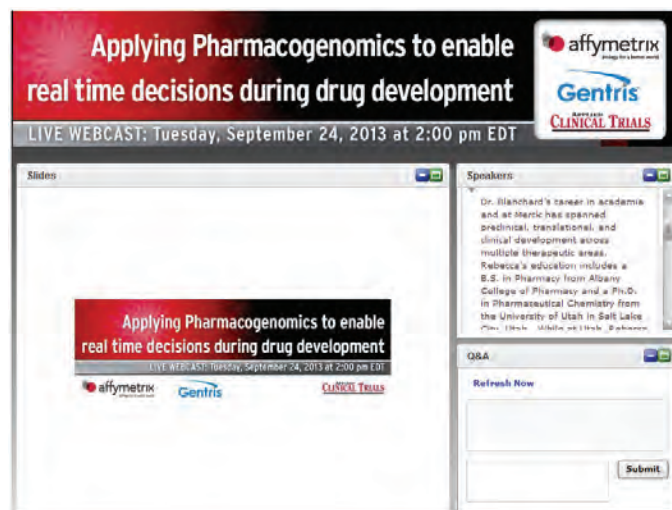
Applying Pharmacogenomics to enable real time decisions during drug development

affymetrix

Gentris

APPLIED CLINICAL TRIALS

LIVE WEBCAST: Tuesday, September 24, 2013 at 2:00 pm EDT

Slides

Applying Pharmacogenomics to enable real time decisions during drug development

LIVE WEBCAST: Tuesday, September 24, 2013 at 2:00 pm EDT

affymetrix

Gentris

CLINICAL TRIALS

Speakers

Dr. Blanchard's career in academia and at Merck has spanned preclinical, translational, and clinical development across multiple therapeutic areas. Rebecca's education includes a B.S. in Pharmacy from Albany College of Pharmacy and a Ph.D. in Pharmaceutical Chemistry from the University of Utah in Salt Lake City, Utah. While at Utah, Rebecca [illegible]

Q&A

Refresh Now

Submit